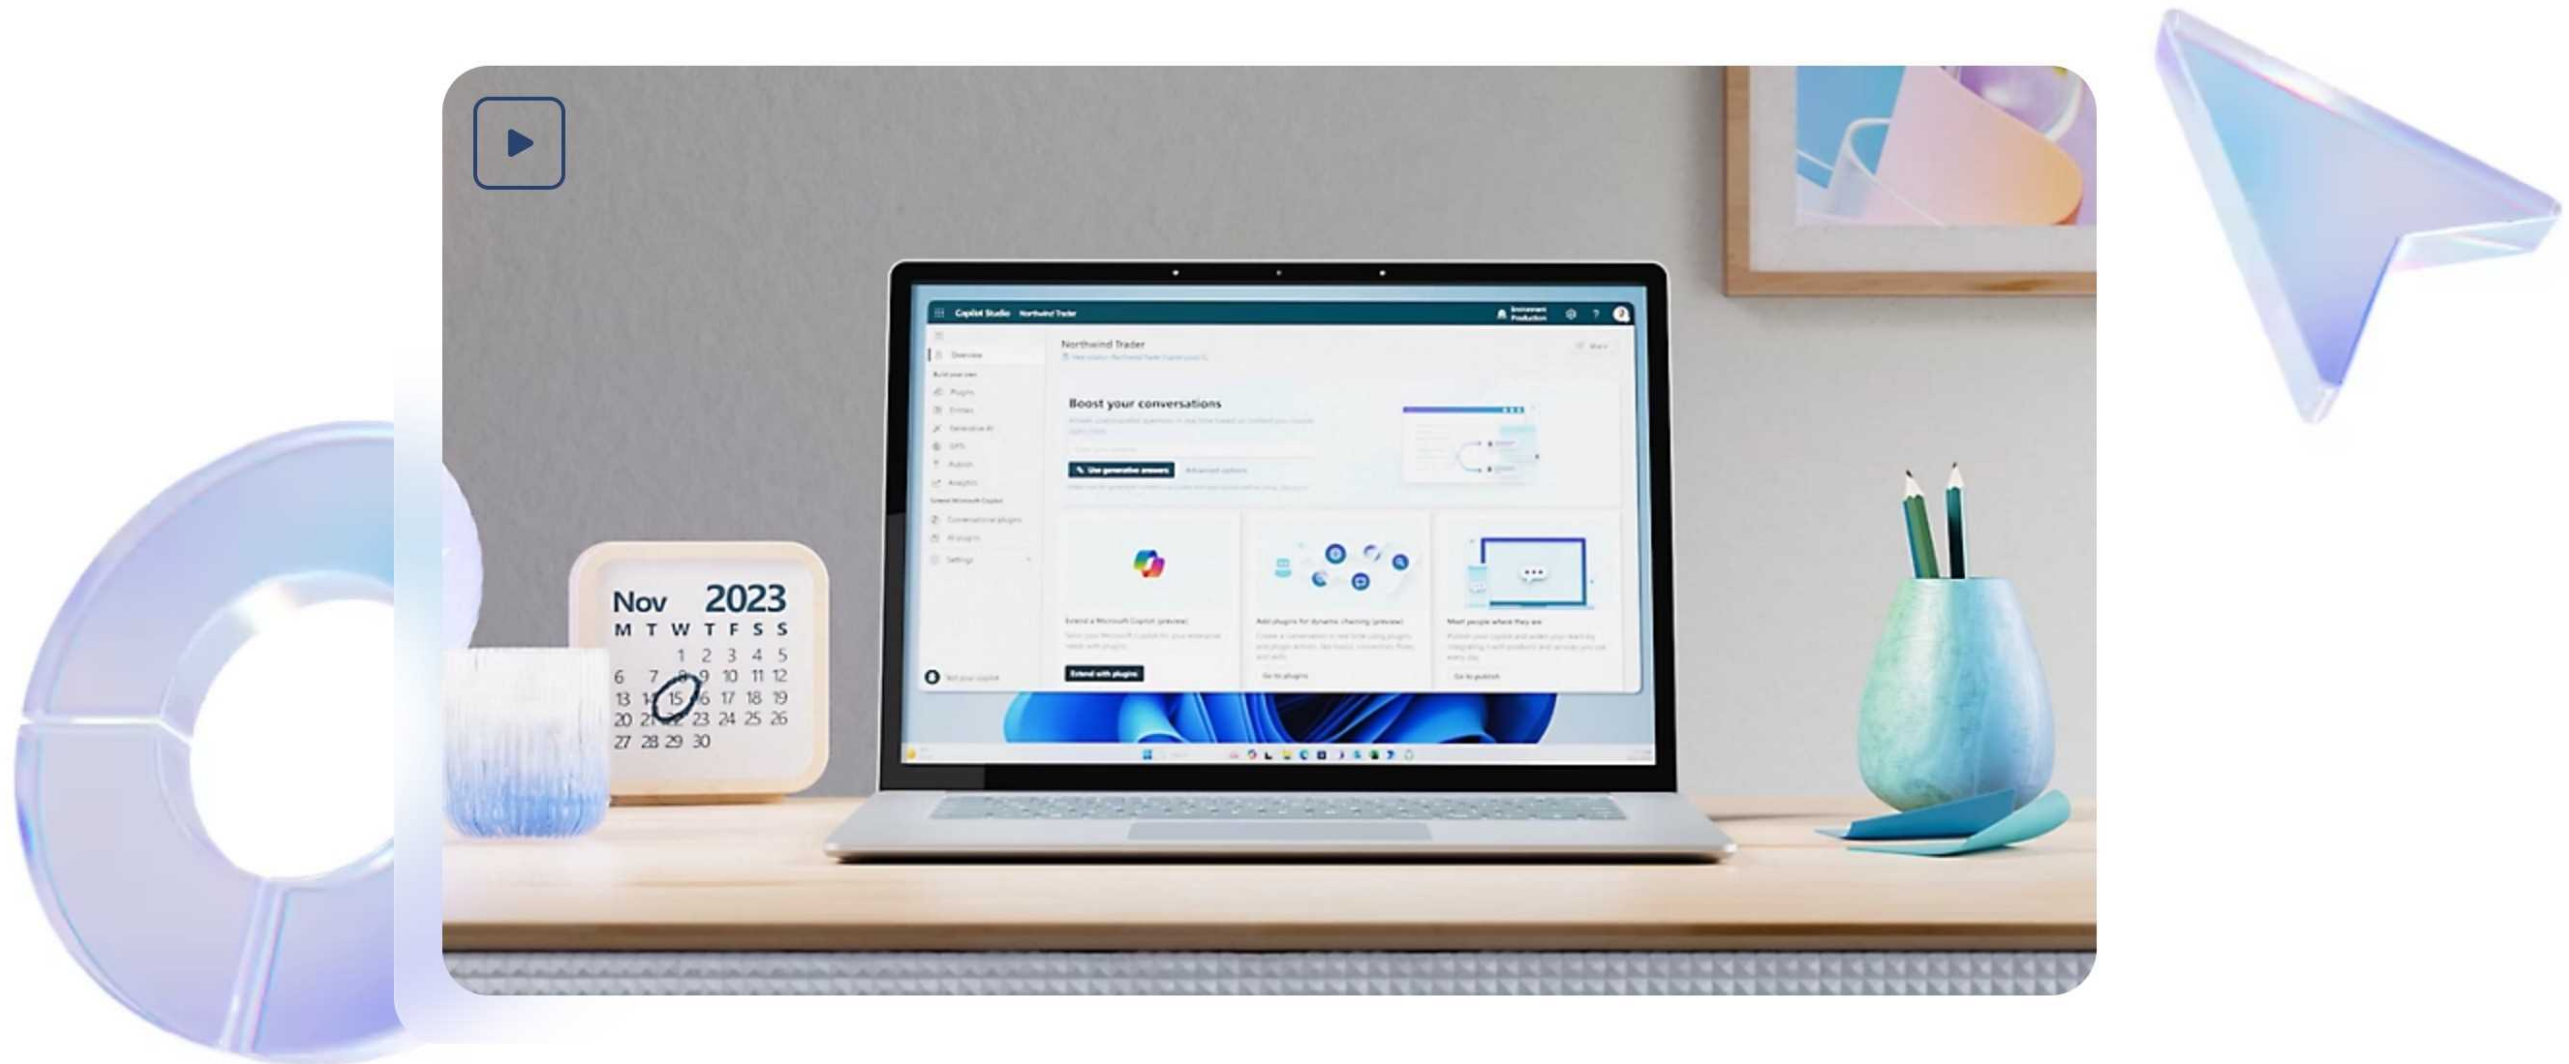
Copilot Studio Northwind Trader

Overview

Plugins

Topics

Entities

Generative AI

Publish

Analytics

Conversational plugins

Settings

Northwind Trader

Boost your conversations

Use generative answers

Advanced options

Extend a Microsoft Copilot (preview)

Extend with plugins

Add plugins for dynamic chatting (preview)

Go to plugins

Meet people where they are

Go to publish

Nov 2023

| M | T | W | T | F | S | S |
|---|---|---|---|---|---|---|
| | | 1 | 2 | 3 | 4 | 5 |
| 6 | 7 | 8 | 9 | 10 | 11 | 12 |
| 13 | 14 | 15 | 16 | 17 | 18 | 19 |
| 20 | 21 | 22 | 23 | 24 | 25 | 26 |
| 27 | 28 | 29 | 30 | | | |